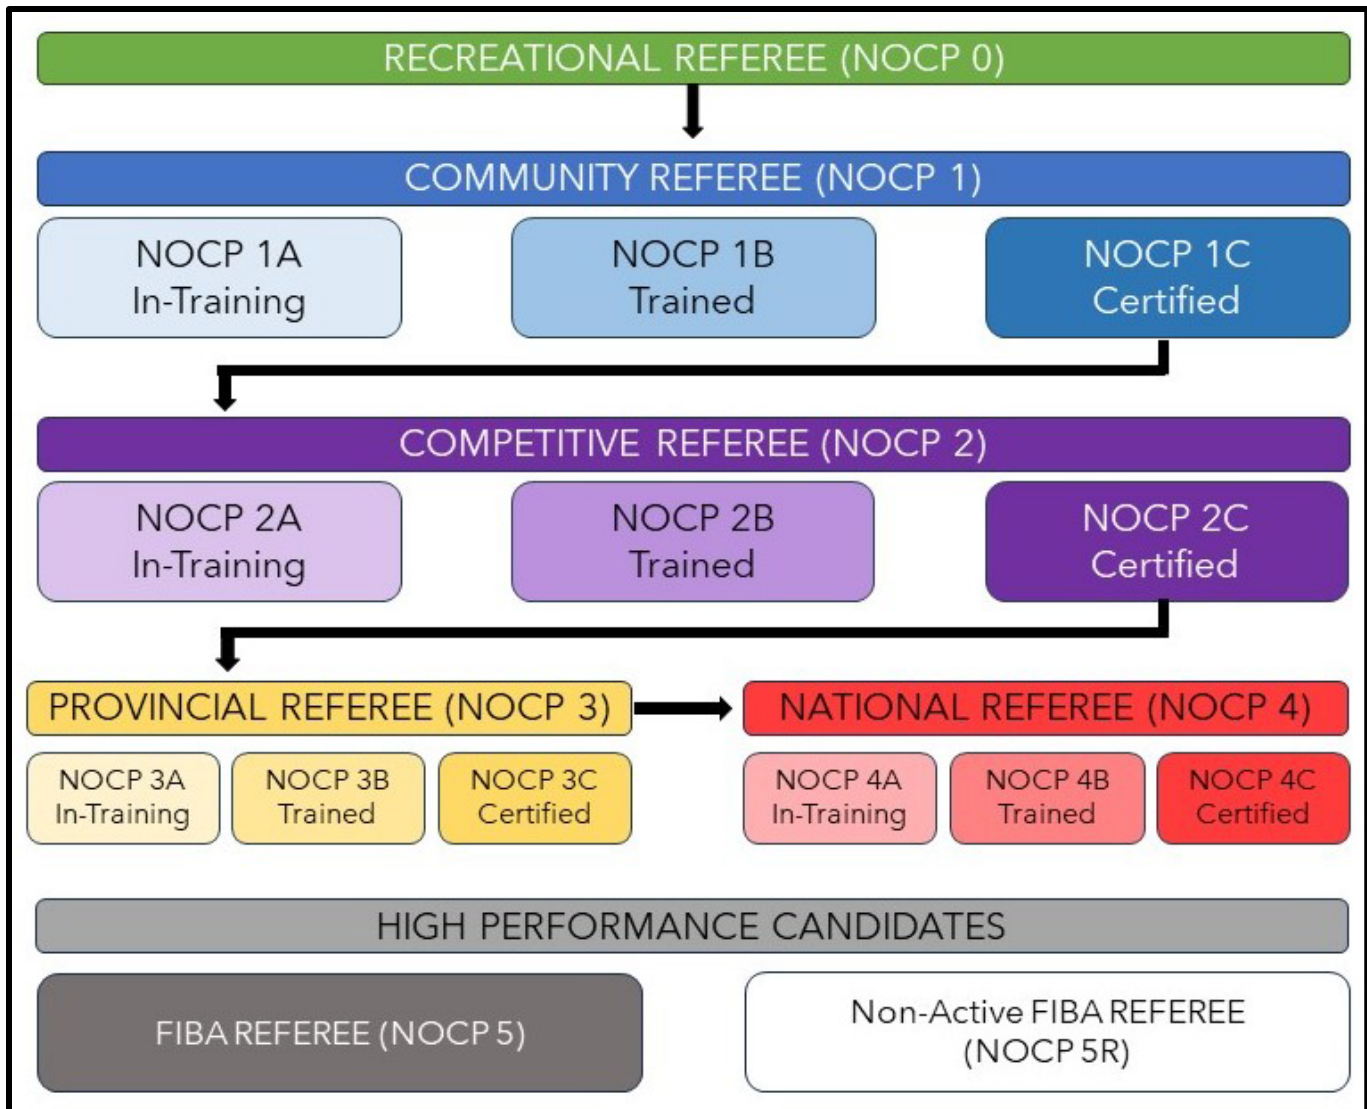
RECREATIONAL REFEREE (NOCP 0)

COMMUNITY REFEREE (NOCP 1)

NOCP 1A
In-Training

NOCP 1B
Trained

NOCP 1C
Certified

COMPETITIVE REFEREE (NOCP 2)

NOCP 2A
In-Training

NOCP 2B
Trained

NOCP 2C
Certified

PROVINCIAL REFEREE (NOCP 3)

NATIONAL REFEREE (NOCP 4)

NOCP 3A
In-Training

NOCP 3B
Trained

NOCP 3C
Certified

NOCP 4A
In-Training

NOCP 4B
Trained

NOCP 4C
Certified

HIGH PERFORMANCE CANDIDATES

FIBA REFEREE (NOCP 5)

Non-Active FIBA REFEREE
(NOCP 5R)